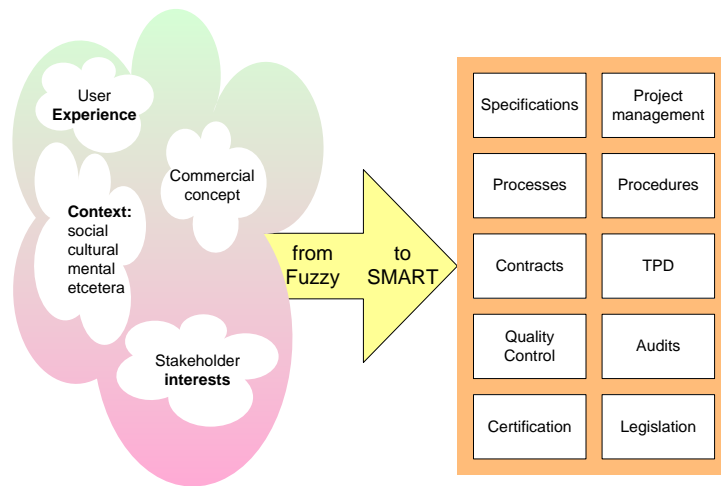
User
Experience

Commercial concept

Context:
social
cultural
mental
etcetera

Stakeholder
interests

from
Fuzzy

to
SMART

Specifications

Project management

Processes

Procedures

Contracts

TPD

Quality Control

Audits

Certification

Legislation